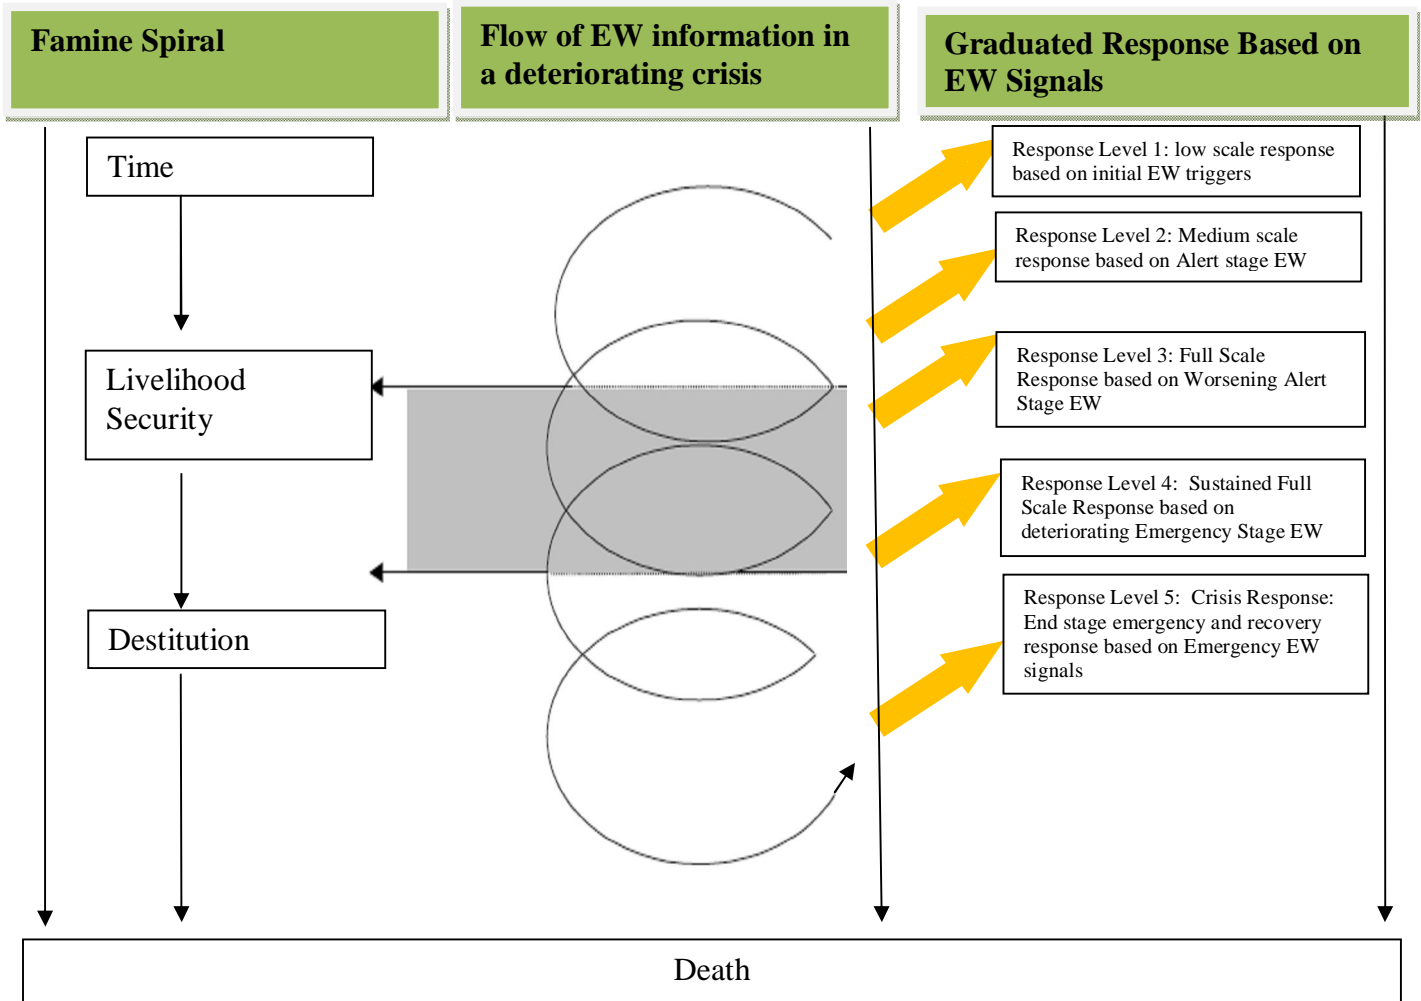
Famine Spiral

Flow of EW information in a deteriorating crisis

Graduated Response Based on EW Signals

Time

Livelihood Security

Destitution

Response Level 1: low scale response based on initial EW triggers

Response Level 2: Medium scale response based on Alert stage EW

Response Level 3: Full Scale Response based on Worsening Alert Stage EW

Response Level 4: Sustained Full Scale Response based on deteriorating Emergency Stage EW

Response Level 5: Crisis Response: End stage emergency and recovery response based on Emergency EW signals

Death